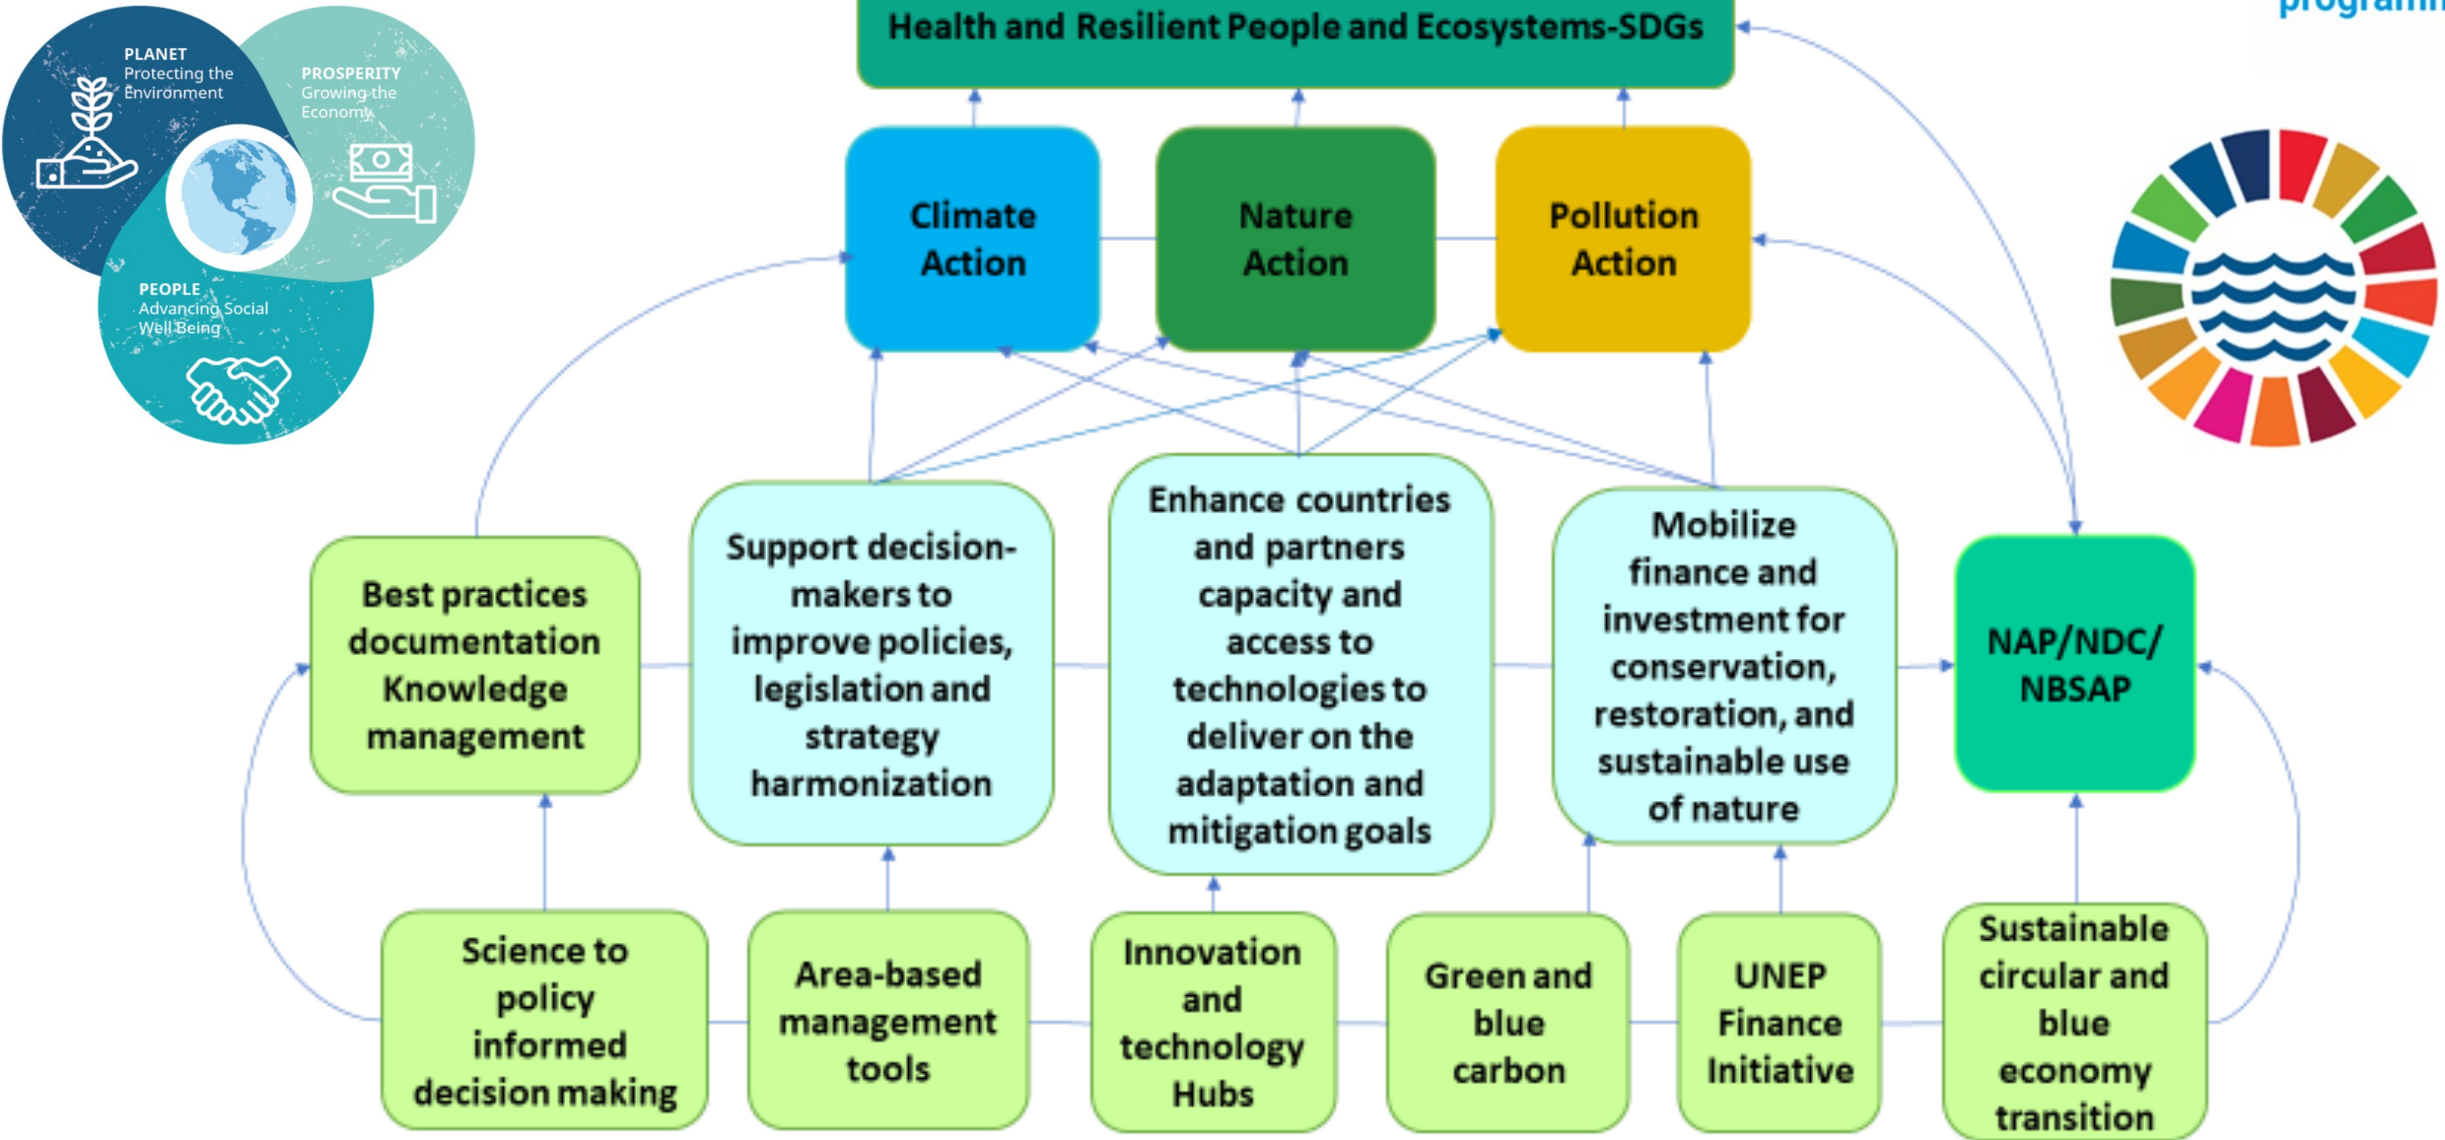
PLANET
Protecting the Environment

PROSPERITY
Growing the Economy

PEOPLE
Advancing Social Well Being

Health and Resilient People and Ecosystems-SDGs

programm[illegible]

Climate Action

Nature Action

Pollution Action

Best practices documentation Knowledge management

Support decision-makers to improve policies, legislation and strategy harmonization

Enhance countries and partners capacity and access to technologies to deliver on the adaptation and mitigation goals

Mobilize finance and investment for conservation, restoration, and sustainable use of nature

NAP/NDC/ NBSAP

Science to policy informed decision making

Area-based management tools

Innovation and technology Hubs

Green and blue carbon

UNEP Finance Initiative

Sustainable circular and blue economy transition